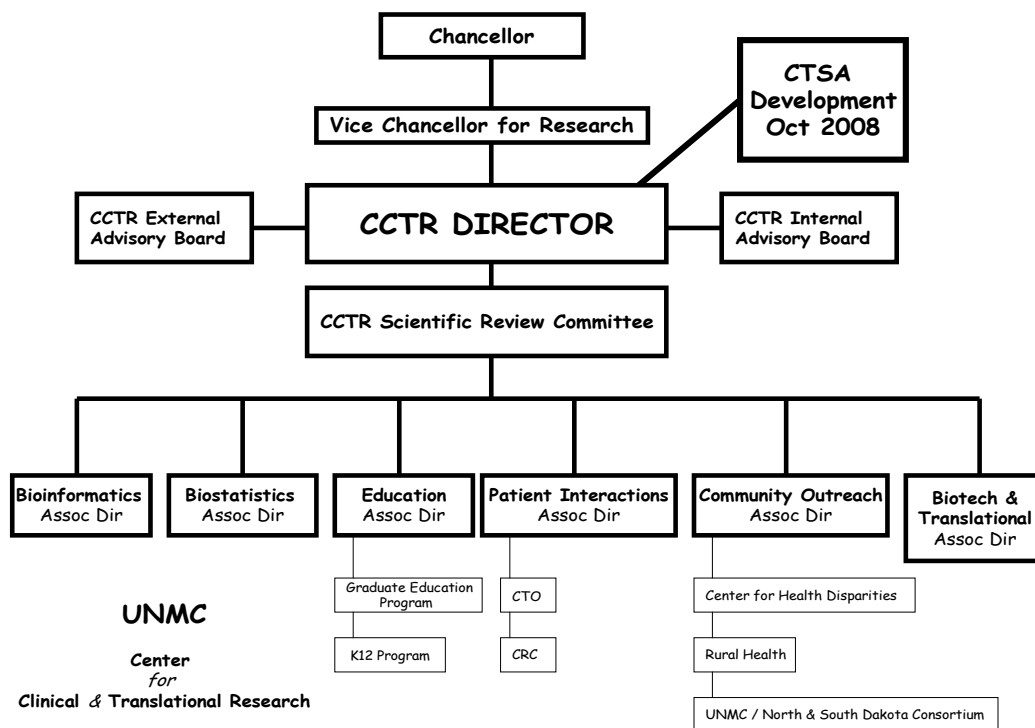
Chancellor

Vice Chancellor for Research

CTSA Development Oct 2008

CCTR External Advisory Board

CCTR DIRECTOR

CCTR Internal Advisory Board

CCTR Scientific Review Committee

Bioinformatics Assoc Dir

Biostatistics Assoc Dir

Education Assoc Dir

Graduate Education Program

K12 Program

Patient Interactions Assoc Dir

CTO

CRC

Community Outreach Assoc Dir

Center for Health Disparities

Rural Health

UNMC / North & South Dakota Consortium

Biotech & Translational Assoc Dir

UNMC

Center
for
Clinical & Translational Research